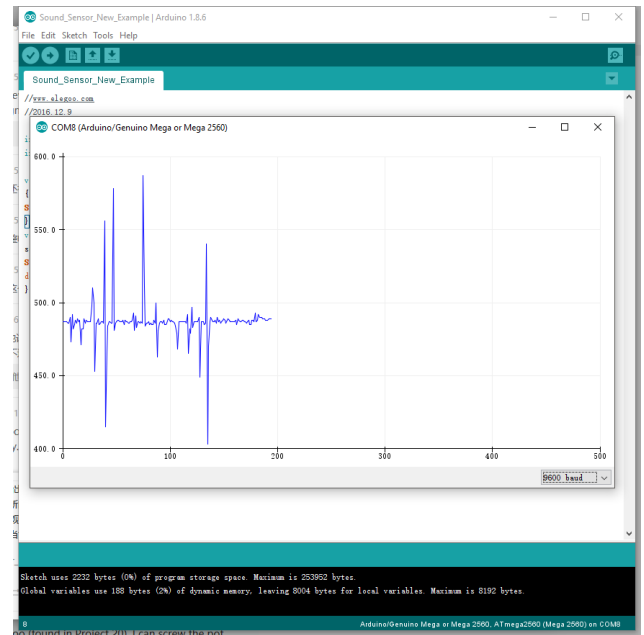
Sound_Sensor_New_Example | Arduino 1.8.6

File Edit Sketch Tools Help

Sound_Sensor_New_Example

//www.elegoo.com
//2016.12.9

COM8 (Arduino/Genuino Mega or Mega 2560)

600.0
550.0
500.0
450.0
400.0
0
100
200
300
400
500

9600 baud

Sketch uses 2232 bytes (0%) of program storage space. Maximum is 253952 bytes.
Global variables use 188 bytes (2%) of dynamic memory, leaving 8004 bytes for local variables. Maximum is 8192 bytes.

8

Arduino/Genuino Mega or Mega 2560, ATmega2560 (Mega 2560) on COM8

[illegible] (found in Project 20) I can screw the pot